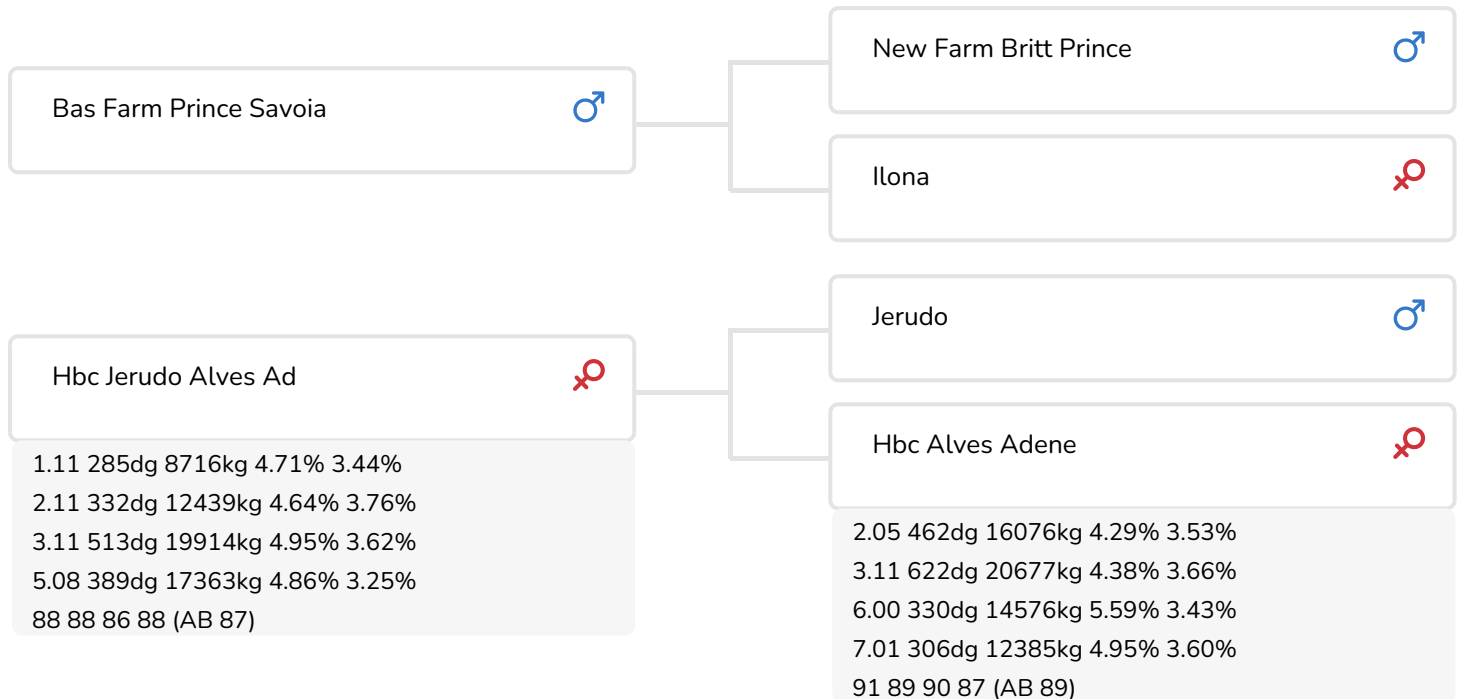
Bas Farm Prince Savoia

New Farm Britt Prince

Ilona

Hbc Jerudo Alves Ad

1.11 285dg 8716kg 4.71% 3.44%
2.11 332dg 12439kg 4.64% 3.76%
3.11 513dg 19914kg 4.95% 3.62%
5.08 389dg 17363kg 4.86% 3.25%
88 88 86 88 (AB 87)

Jerudo

Hbc Alves Adene

2.05 462dg 16076kg 4.29% 3.53%
3.11 622dg 20677kg 4.38% 3.66%
6.00 330dg 14576kg 5.59% 3.43%
7.01 306dg 12385kg 4.95% 3.60%
91 89 90 87 (AB 89)